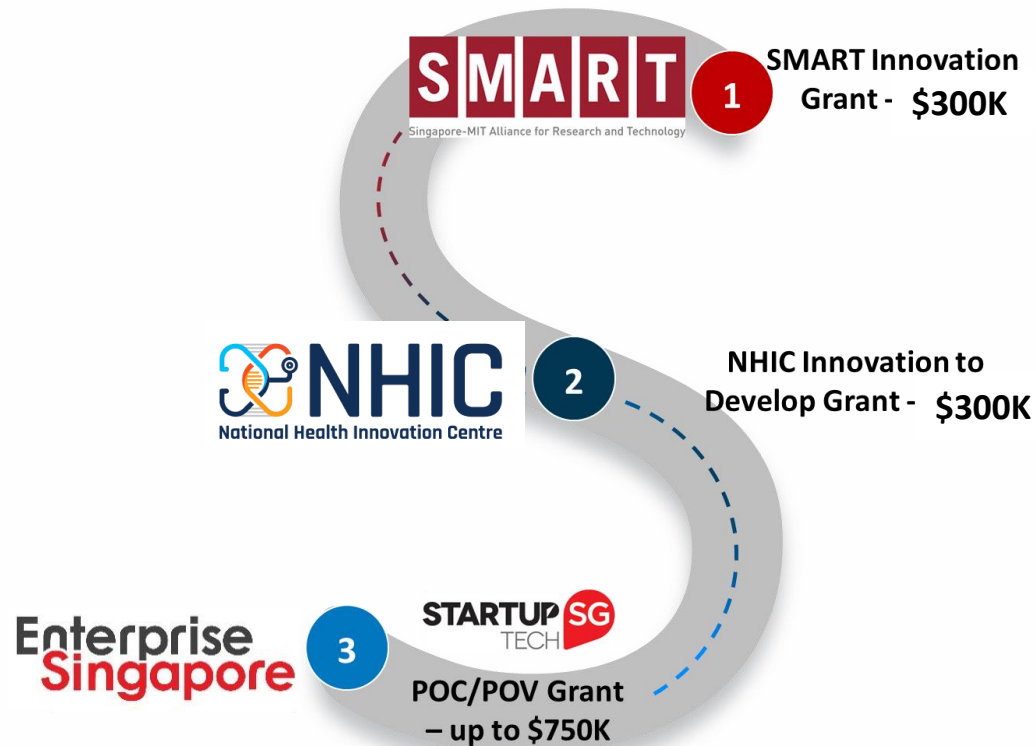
SMART
Singapore-MIT Alliance for Research and Technology

1

SMART Innovation Grant - $300K

NHIC
National Health Innovation Centre

2

NHIC Innovation to Develop Grant - $300K

Enterprise Singapore

3

STARTUP SG TECH

POC/POV Grant – up to $750K